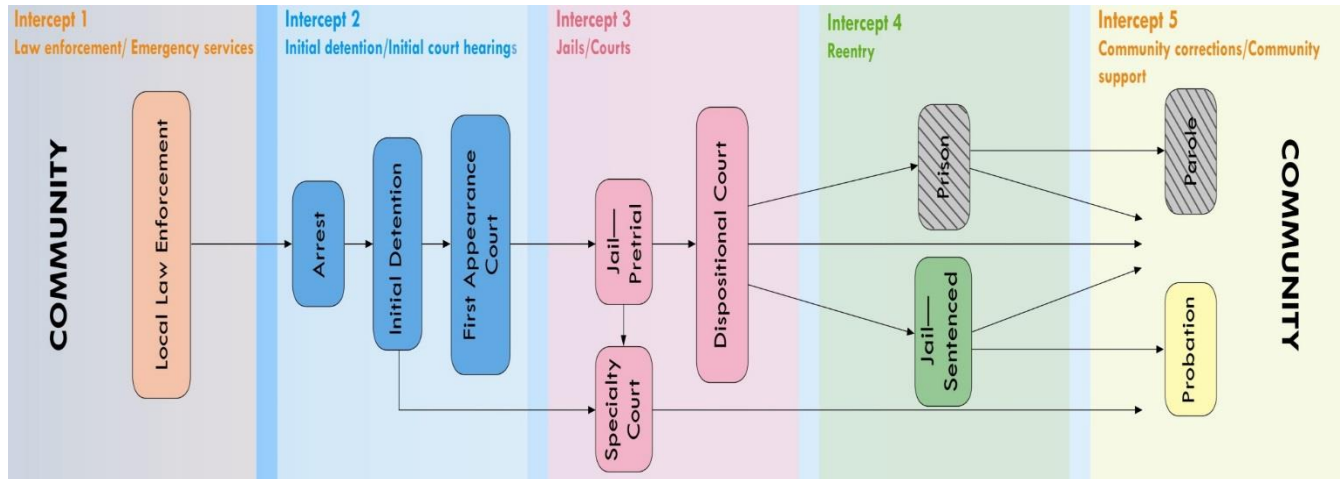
Intercept 1
Law enforcement/ Emergency services

Intercept 2
Initial detention/Initial court hearings

Intercept 3
Jails/Courts

Intercept 4
Reentry

Intercept 5
Community corrections/Community support

COMMUNITY

Local Law Enforcement

Arrest

Initial Detention

First Appearance Court

Jail—Pretrial

Specialty Court

Dispositional Court

Prison

Jail—Sentenced

Parole

Probation

COMMUNITY